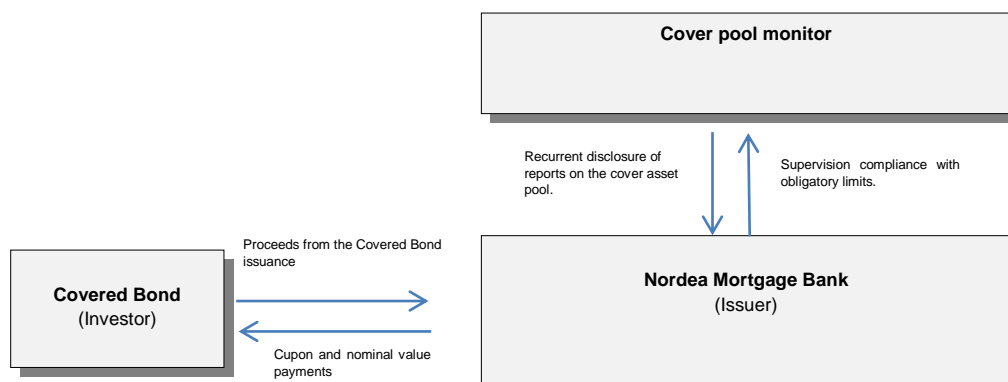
Cover pool monitor

Recurrent disclosure of reports on the cover asset pool.

Supervision compliance with obligatory limits.

Proceeds from the Covered Bond issuance

Covered Bond
(Investor)

Cupon and nominal value payments

Nordea Mortgage Bank
(Issuer)